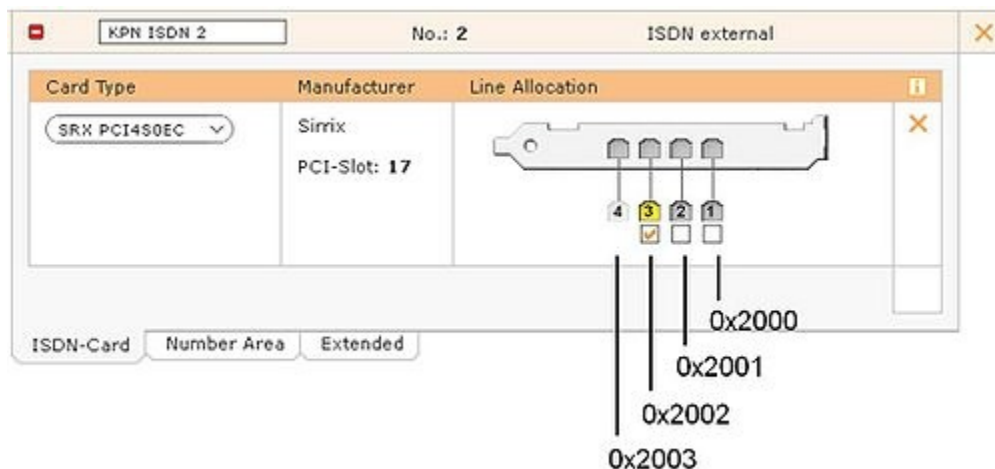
KPN ISDN 2 No.: **2** ISDN external

| Card Type | Manufacturer | Line Allocation |
|---|---|---|
| SRX PCI4S0EC | Sirrix<br>PCI-Slot: **17** | 4 3 2 1 |

ISDN-Card Number Area Extended

0x2000
0x2001
0x2002
0x2003